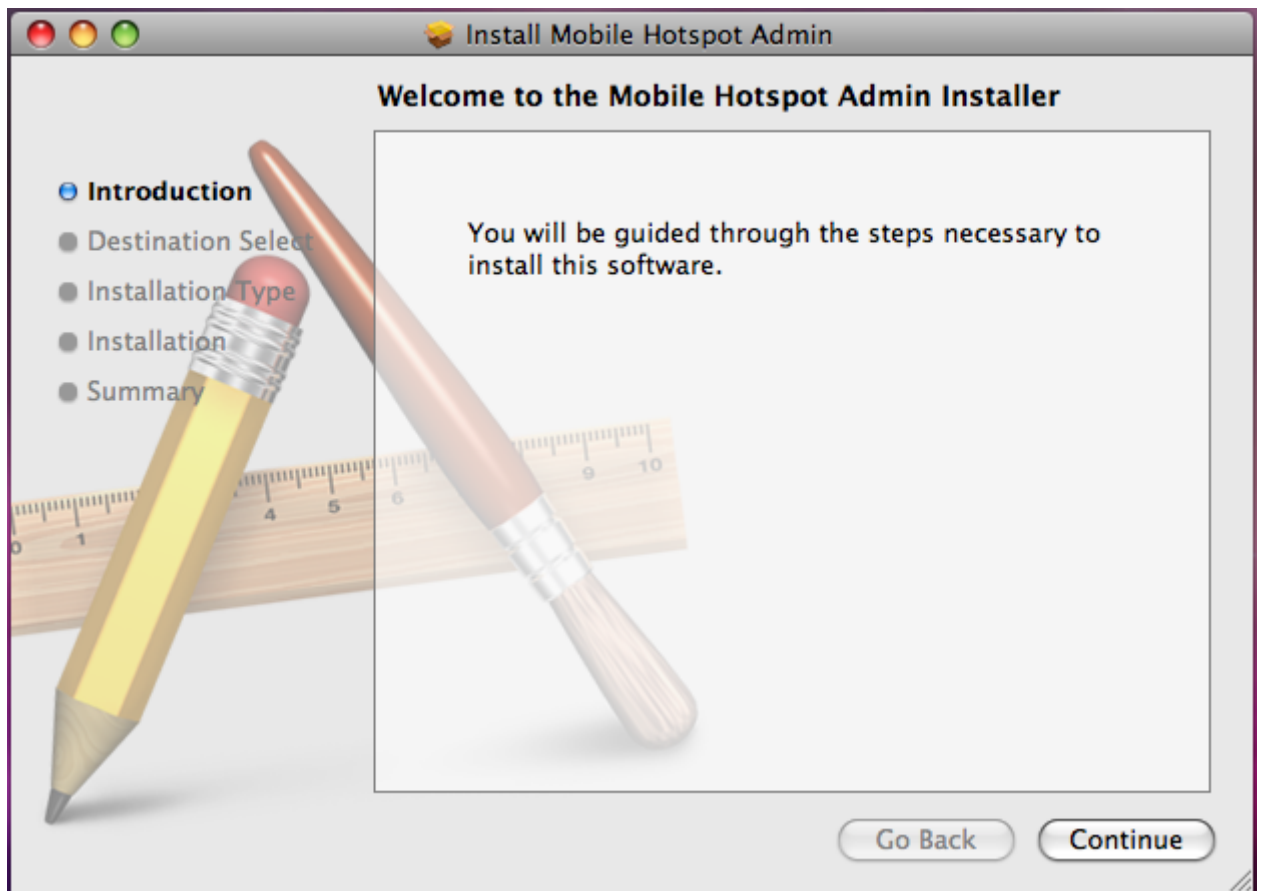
Install Mobile Hotspot Admin

Welcome to the Mobile Hotspot Admin Installer

Introduction
Destination Select
Installation Type
Installation
Summary

You will be guided through the steps necessary to install this software.

1 4 5 6 9 10

Go Back
Continue